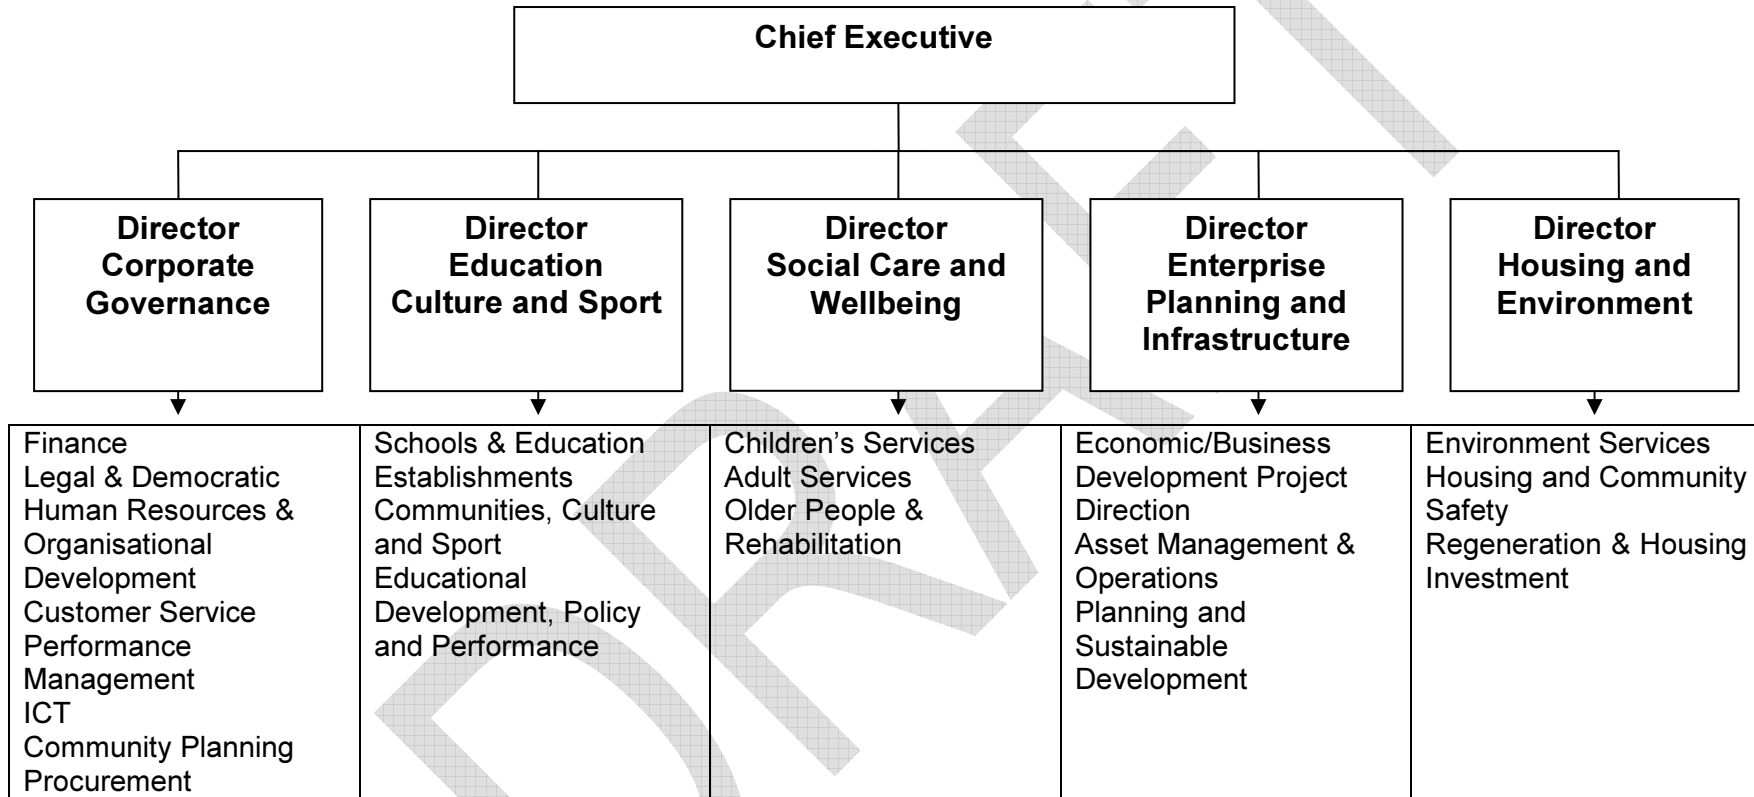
Chief Executive

Director Corporate Governance

Director Education Culture and Sport

Director Social Care and Wellbeing

Director Enterprise Planning and Infrastructure

Director Housing and Environment

| | | | | |
|---|---|---|---|---|
| Finance<br>Legal & Democratic<br>Human Resources & Organisational Development<br>Customer Service<br>Performance Management<br>ICT<br>Community Planning<br>Procurement | Schools & Education Establishments<br>Communities, Culture and Sport<br>Educational Development, Policy and Performance | Children's Services<br>Adult Services<br>Older People & Rehabilitation | Economic/Business Development Project Direction<br>Asset Management & Operations<br>Planning and Sustainable Development | Environment Services<br>Housing and Community Safety<br>Regeneration & Housing Investment |

DRAFT